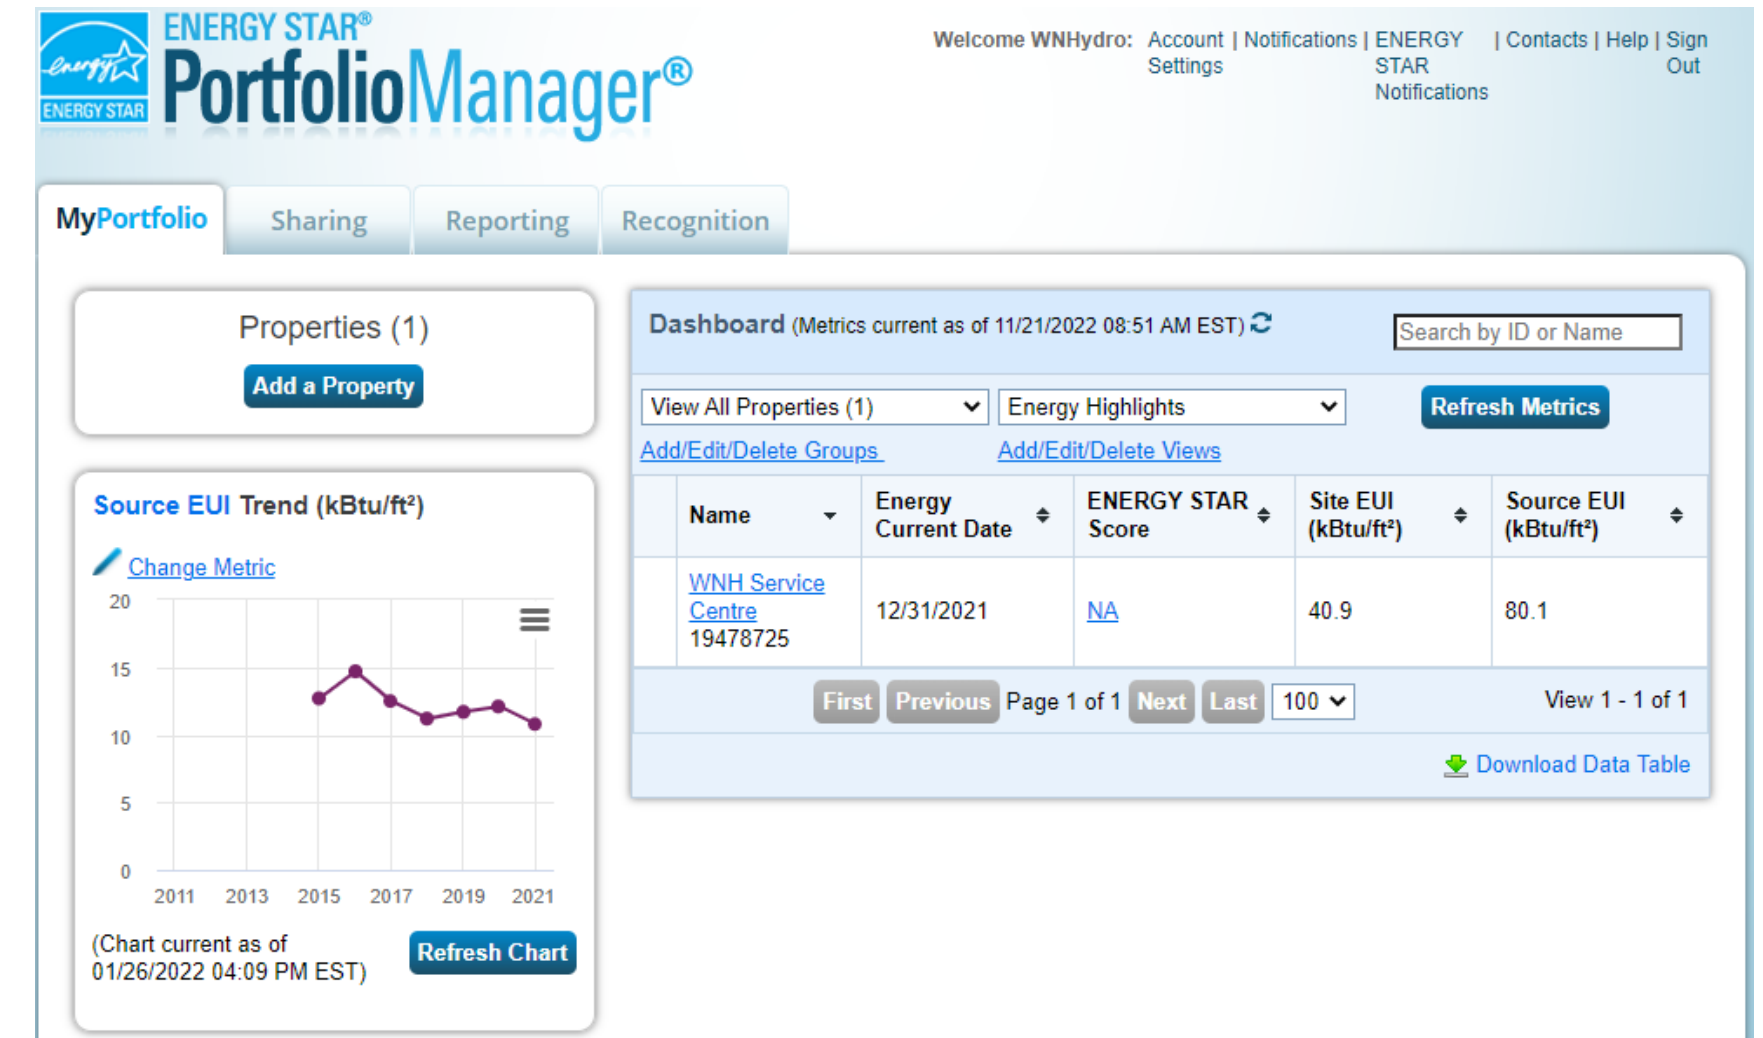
energy
ENERGY STAR
ENERGY STAR®
PortfolioManager®

Welcome WNHydro: Account Settings | Notifications | ENERGY STAR Notifications | Contacts | Help | Sign Out

MyPortfolio Sharing Reporting Recognition

Properties (1)
Add a Property

Source EUI Trend (kBtu/ft²)
Change Metric
20
15
10
5
0
2011 2013 2015 2017 2019 2021
(Chart current as of 01/26/2022 04:09 PM EST)
Refresh Chart

Dashboard (Metrics current as of 11/21/2022 08:51 AM EST)
Search by ID or Name
View All Properties (1)
Energy Highlights
Refresh Metrics
Add/Edit/Delete Groups
Add/Edit/Delete Views

| Name | Energy Current Date | ENERGY STAR Score | Site EUI (kBtu/ft²) | Source EUI (kBtu/ft²) |
|---|---|---|---|---|
| WNH Service Centre 19478725 | 12/31/2021 | NA | 40.9 | 80.1 |

First Previous Page 1 of 1 Next Last 100
View 1 - 1 of 1
Download Data Table